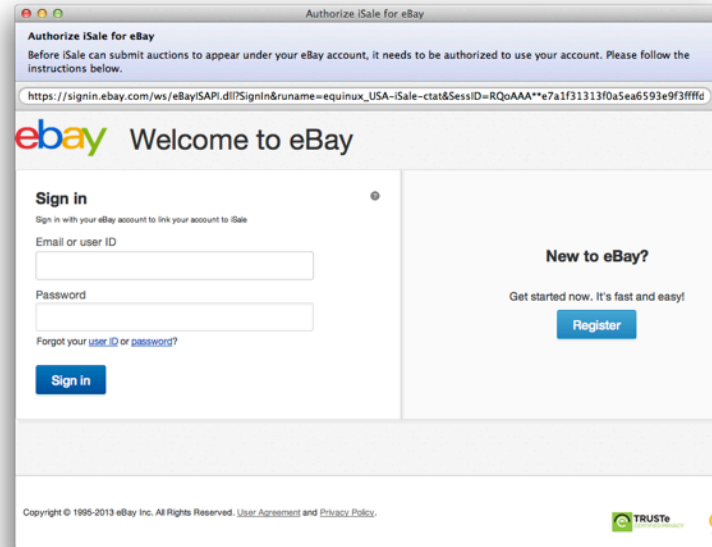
Authorize iSale for eBay

Authorize iSale for eBay

Before iSale can submit auctions to appear under your eBay account, it needs to be authorized to use your account. Please follow the instructions below.

https://signin.ebay.com/ws/eBayISAPI.dll?SignIn&runame=equinux_USA-iSale-ctat&SessID=RQoAAA**e7a1f31313f0a5ea6593e9f3ffffd

ebay Welcome to eBay

Sign in

Sign in with your eBay account to link your account to iSale

Email or user ID

Password

Forgot your user ID or password?

Sign in

New to eBay?

Get started now. It's fast and easy!

Register

Copyright © 1995-2013 eBay Inc. All Rights Reserved. User Agreement and Privacy Policy.

TRUSTe CERTIFIED PRIVACY